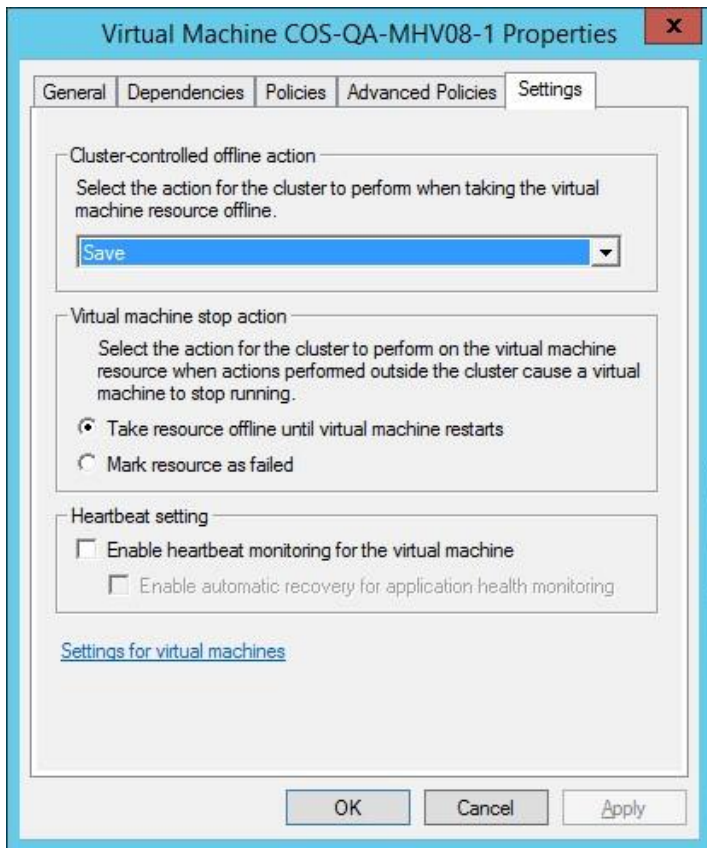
Virtual Machine COS-QA-MHV08-1 Properties

x

General | Dependencies | Policies | Advanced Policies | Settings

Cluster-controlled offline action

Select the action for the cluster to perform when taking the virtual machine resource offline.

Save

Virtual machine stop action

Select the action for the cluster to perform on the virtual machine resource when actions performed outside the cluster cause a virtual machine to stop running.

Take resource offline until virtual machine restarts

Mark resource as failed

Heartbeat setting

Enable heartbeat monitoring for the virtual machine

Enable automatic recovery for application health monitoring

Settings for virtual machines

OK | Cancel | Apply